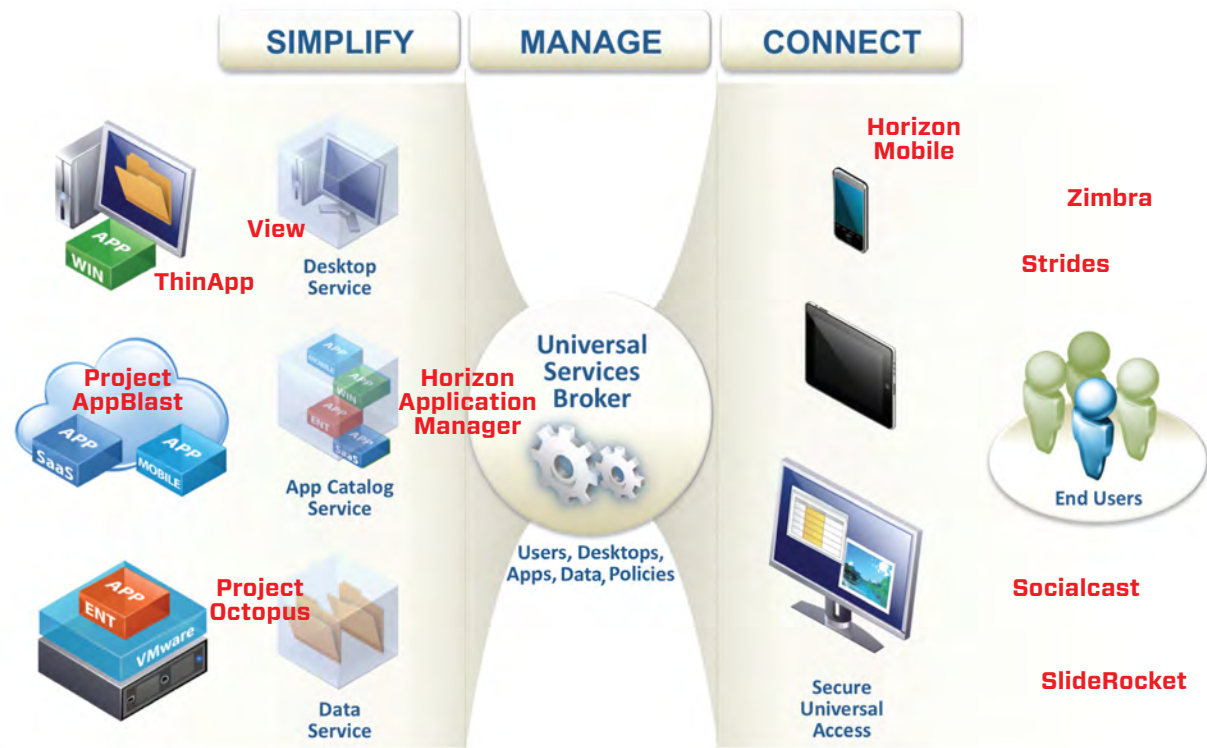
SIMPLIFY

MANAGE

CONNECT

APP
WIN
ThinApp

View

Desktop Service

Project AppBlast
APP
SaaS
APP
MOBILE

APP
MOBILE
APP
WIN
APP
ENT
APP
SaaS
App Catalog Service

Horizon Application Manager

APP
ENT
VMware
Project Octopus

Data Service

Universal Services Broker

Users, Desktops, Apps, Data, Policies

Horizon Mobile

Zimbra

Strides

End Users

Secure Universal Access

Socialcast

SlideRocket